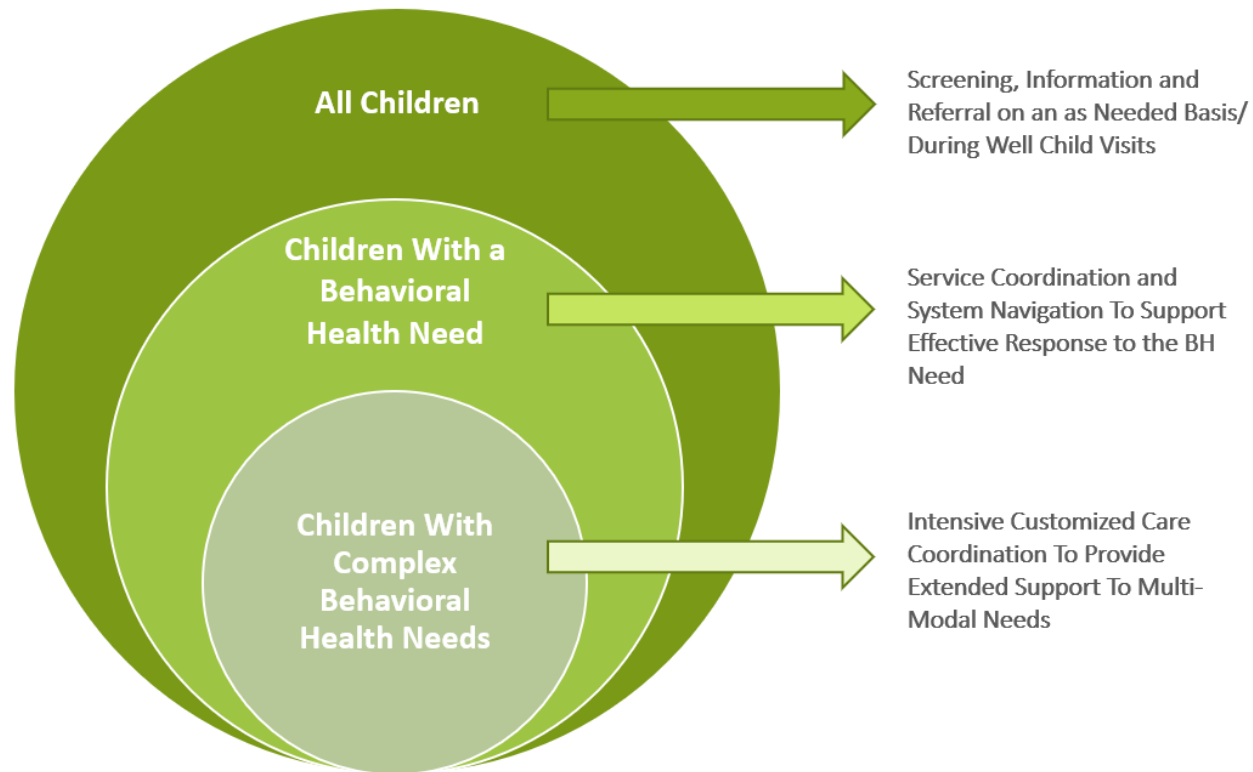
All Children

Screening, Information and Referral on an as Needed Basis/ During Well Child Visits

Children With a Behavioral Health Need

Service Coordination and System Navigation To Support Effective Response to the BH Need

Children With Complex Behavioral Health Needs

Intensive Customized Care Coordination To Provide Extended Support To Multi-Modal Needs